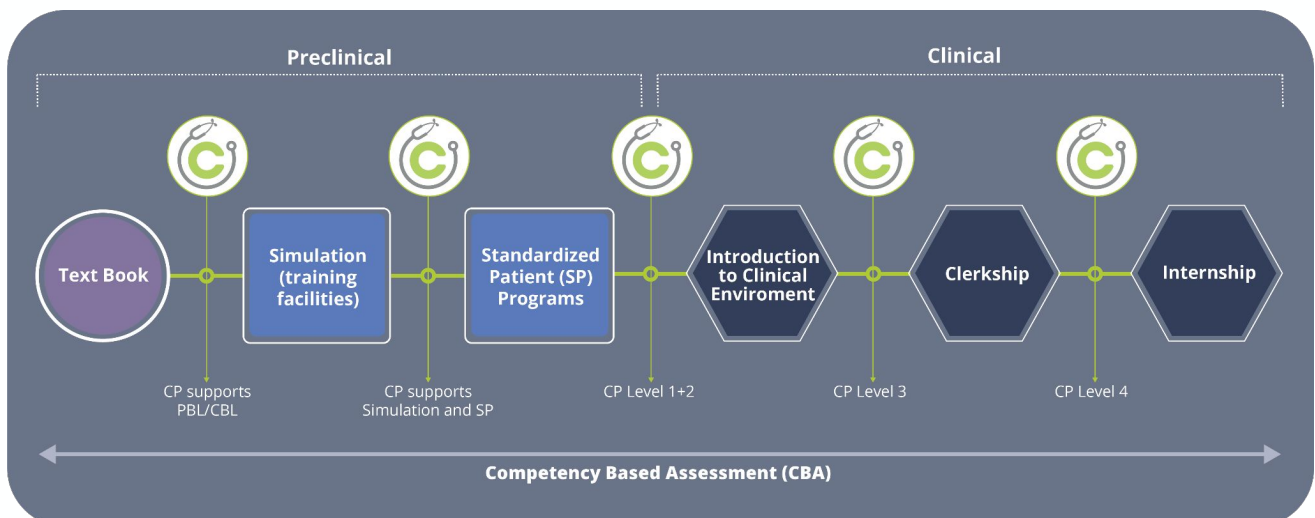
Preclinical

Clinical

Text Book

Simulation (training facilities)

Standardized Patient (SP) Programs

Introduction to Clinical Enviroment

Clerkship

Internship

CP supports PBL/CBL

CP supports Simulation and SP

CP Level 1+2

CP Level 3

CP Level 4

Competency Based Assessment (CBA)